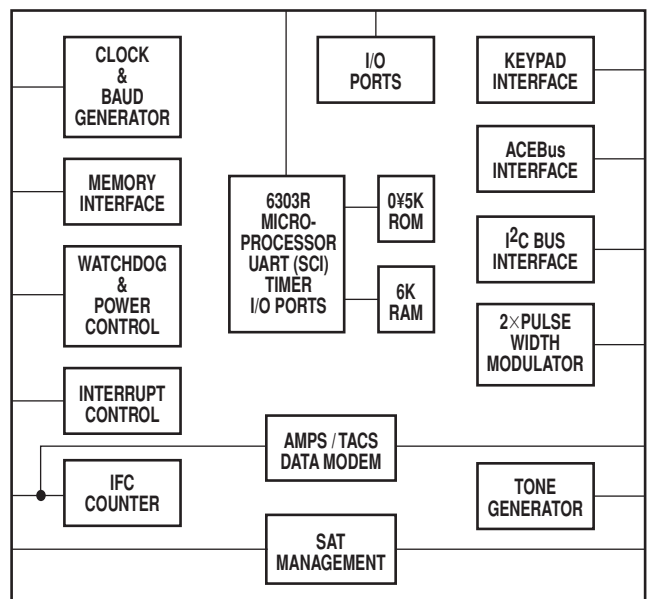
CLOCK & BAUD GENERATOR

MEMORY INTERFACE

WATCHDOG & POWER CONTROL

INTERRUPT CONTROL

IFC COUNTER

I/O PORTS

6303R MICRO-PROCESSOR UART (SCI) TIMER I/O PORTS

0¥5K ROM

6K RAM

AMPS / TACS DATA MODEM

SAT MANAGEMENT

KEYPAD INTERFACE

ACEBus INTERFACE

$I^2C$ BUS INTERFACE

2×PULSE WIDTH MODULATOR

TONE GENERATOR